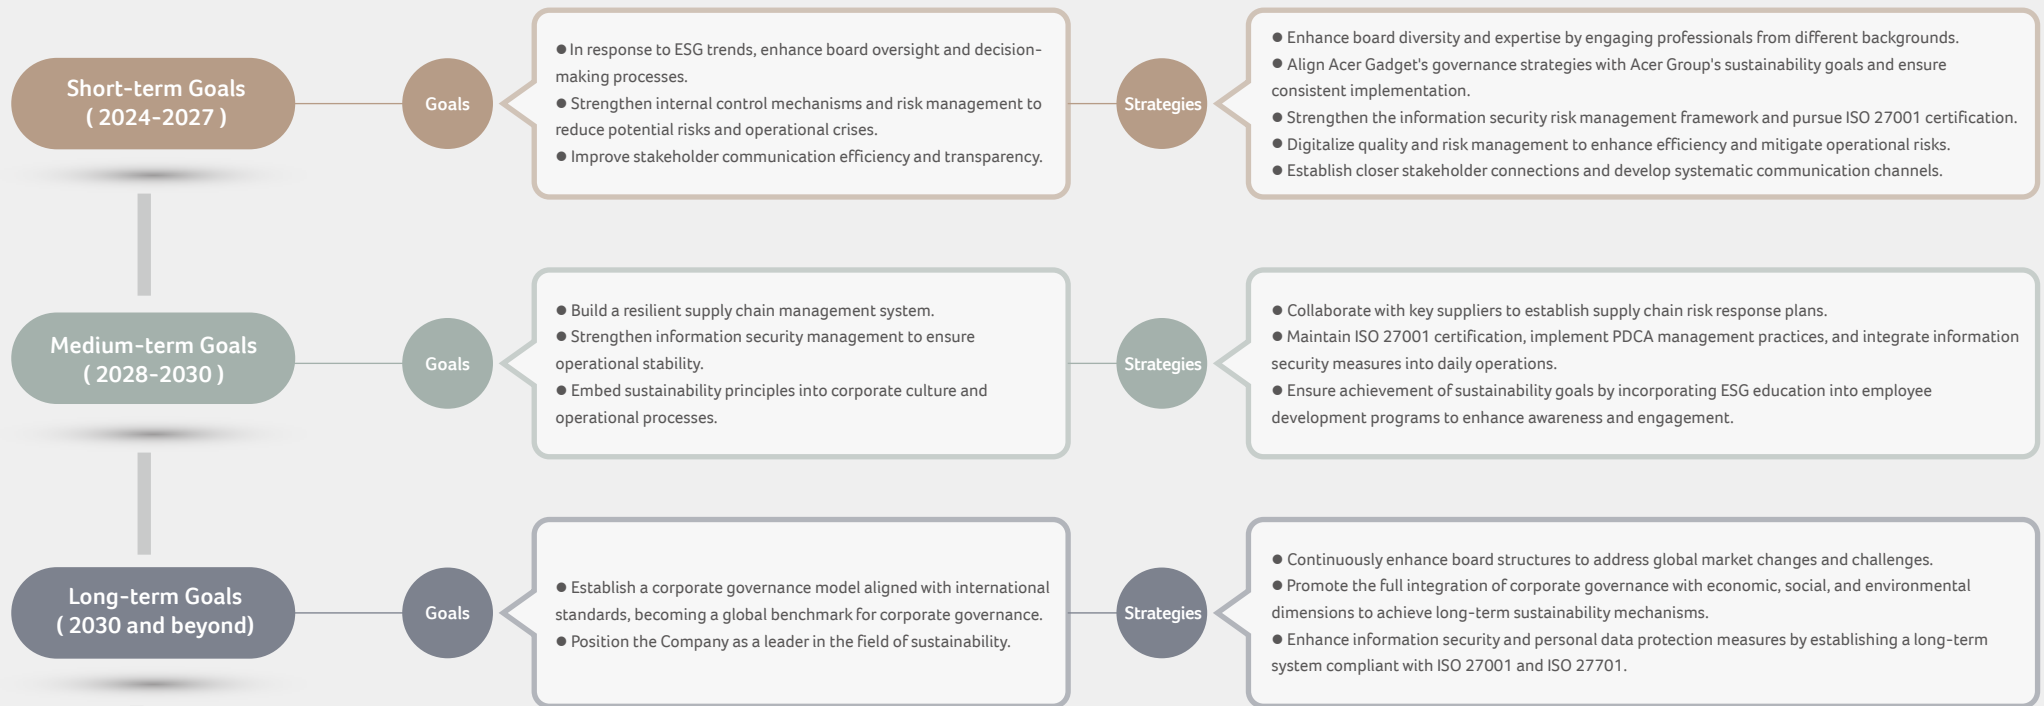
Short-term Goals
( 2024-2027 )

Goals

● In response to ESG trends, enhance board oversight and decision-making processes.
● Strengthen internal control mechanisms and risk management to reduce potential risks and operational crises.
● Improve stakeholder communication efficiency and transparency.

Strategies

● Enhance board diversity and expertise by engaging professionals from different backgrounds.
● Align Acer Gadget's governance strategies with Acer Group's sustainability goals and ensure consistent implementation.
● Strengthen the information security risk management framework and pursue ISO 27001 certification.
● Digitalize quality and risk management to enhance efficiency and mitigate operational risks.
● Establish closer stakeholder connections and develop systematic communication channels.

Medium-term Goals
( 2028-2030 )

Goals

● Build a resilient supply chain management system.
● Strengthen information security management to ensure operational stability.
● Embed sustainability principles into corporate culture and operational processes.

Strategies

● Collaborate with key suppliers to establish supply chain risk response plans.
● Maintain ISO 27001 certification, implement PDCA management practices, and integrate information security measures into daily operations.
● Ensure achievement of sustainability goals by incorporating ESG education into employee development programs to enhance awareness and engagement.

Long-term Goals
( 2030 and beyond)

Goals

● Establish a corporate governance model aligned with international standards, becoming a global benchmark for corporate governance.
● Position the Company as a leader in the field of sustainability.

Strategies

● Continuously enhance board structures to address global market changes and challenges.
● Promote the full integration of corporate governance with economic, social, and environmental dimensions to achieve long-term sustainability mechanisms.
● Enhance information security and personal data protection measures by establishing a long-term system compliant with ISO 27001 and ISO 27701.